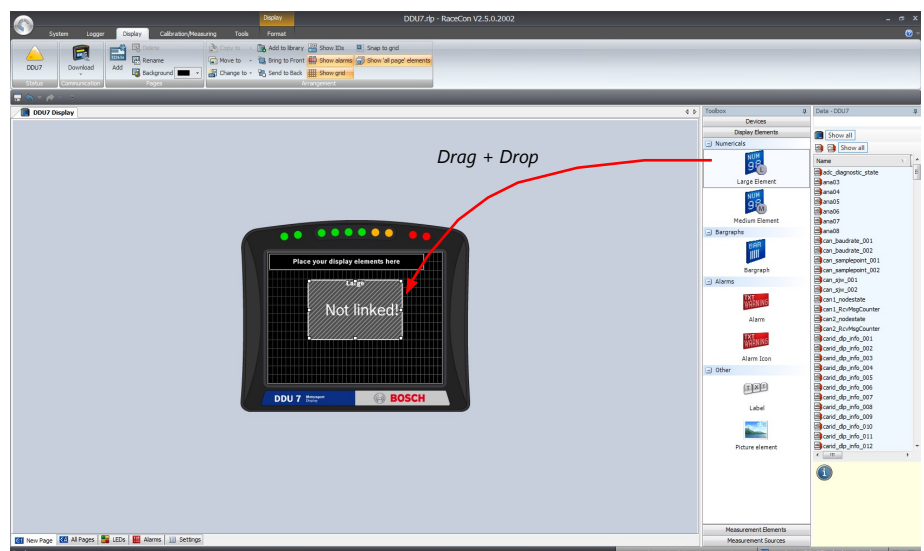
Display

DDU7.rlp - RaceCon V2.5.0.2002

System Logger Display Calibration/Measuring Tools Format

DDU7 Status

Download Communication

Add Delete Rename Background Pages

Move to Change to Add to library Bring to Front Send to Back Show IDs Show alarms Show grid Snap to grid Show 'all page' elements Arrangement

DDU7 Display

Drag + Drop

Place your display elements here

Large

Not linked!

DDU 7 Motorsport Display

BOSCH

New Page All Pages LEDs Alarms Settings

Toolbox

Devices

Display Elements

Numericals

NUM 98 L

Large Element

NUM 98 M

Medium Element

Bargraphs

Bargraph

Alarms

TXT WARNING

Alarm

TXT WARNING

Alarm Icon

Other

Label

Picture element

Measurement Elements

Measurement Sources

Data - DDU7

Show all

Show all

Name

adc_diagnostic_state
ana03
ana04
ana05
ana06
ana07
ana08
can_baudrate_001
can_baudrate_002
can_samplepoint_001
can_samplepoint_002
can_sjw_001
can_sjw_002
can1_nodestate
can1_RcvMsgCounter
can2_nodestate
can2_RcvMsgCounter
canid_dlp_info_001
canid_dlp_info_002
canid_dlp_info_003
canid_dlp_info_004
canid_dlp_info_005
canid_dlp_info_006
canid_dlp_info_007
canid_dlp_info_008
canid_dlp_info_009
canid_dlp_info_010
canid_dlp_info_011
canid_dlp_info_012